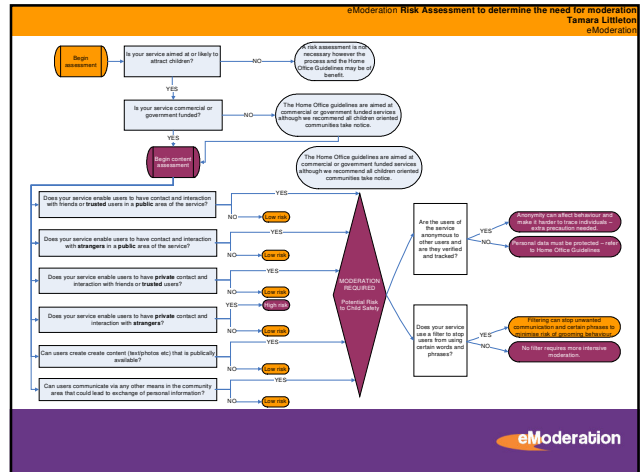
eModeration **Risk Assessment to determine the need for moderation**
**Tamara Littleton**
eModeration

Begin assessment

Is your service aimed at or likely to attract children?

NO

A risk assessment is not necessary however the process and the Home Office Guidelines may be of benefit.

YES

Is your service commercial or government funded?

NO

The Home Office guidelines are aimed at commercial or government funded services although we recommend all children oriented communities take notice.

YES

Begin content assessment

The Home Office guidelines are aimed at commercial or government funded services although we recommend all children oriented communities take notice.

Does your service enable users to have contact and interaction with friends or **trusted** users in a **public** area of the service?

YES

NO Low risk

Does your service enable users to have contact and interaction with **strangers** in a **public** area of the service?

YES

NO Low risk

Does your service enable users to have **private** contact and interaction with friends or **trusted** users?

YES

NO Low risk

Does your service enable users to have **private** contact and interaction with **strangers**?

YES High risk

NO Low risk

Can users create create content (text/photos etc) that is publically available?

YES

NO Low risk

Can users communicate via any other means in the community area that could lead to exchange of personal information?

YES

NO Low risk

MODERATION REQUIRED

Potential Risk to Child Safety

Are the users of the service anonymous to other users and are they verified and tracked?

YES Anonymity can affect behaviour and make it harder to trace individuals – extra precaution needed.

NO Personal data must be protected – refer to Home Office Guidelines

Does your service use a filter to stop users from using certain words and phrases?

YES Filtering can stop unwanted communication and certain phrases to minimise risk of grooming behaviour.

NO No filter requires more intensive moderation.

eModeration